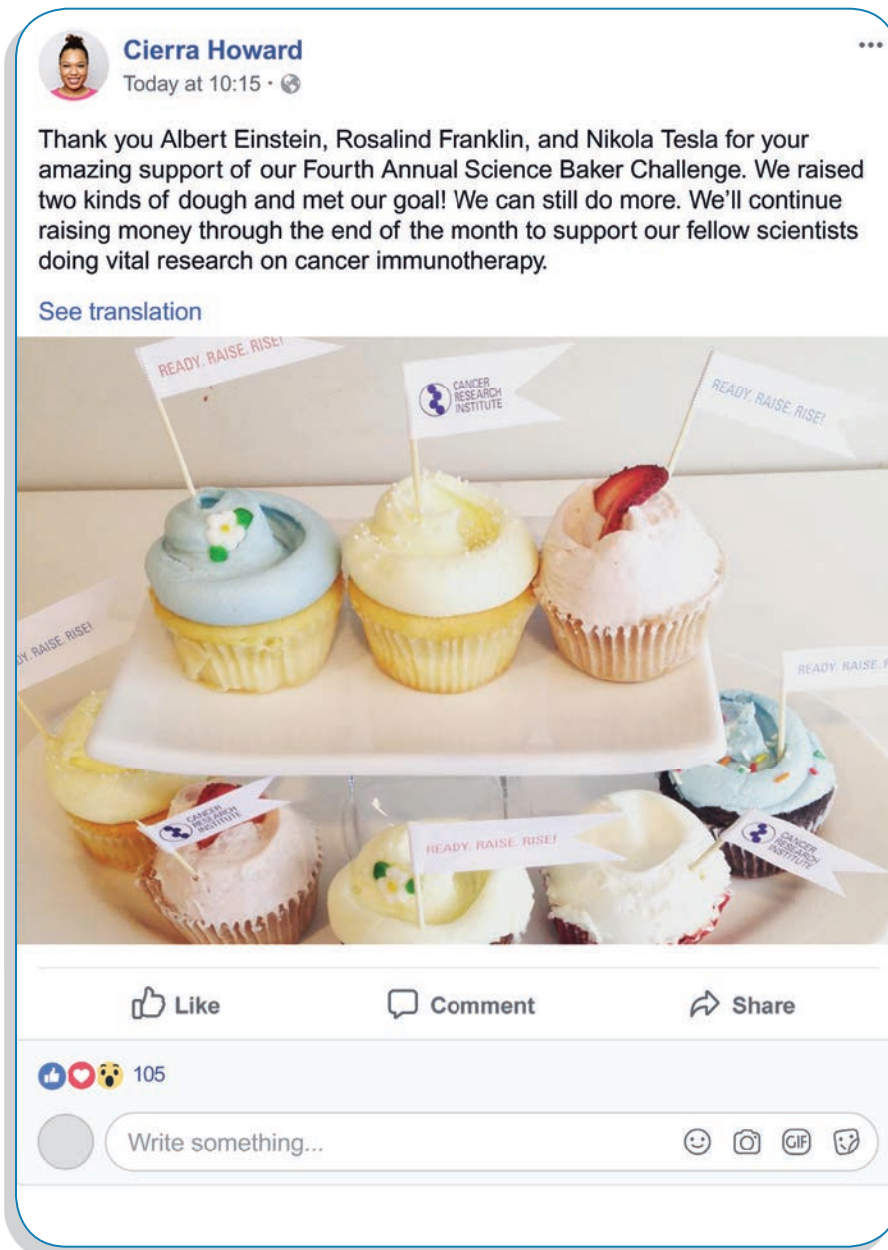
Cierra Howard
Today at 10:15 ·

Thank you Albert Einstein, Rosalind Franklin, and Nikola Tesla for your amazing support of our Fourth Annual Science Baker Challenge. We raised two kinds of dough and met our goal! We can still do more. We'll continue raising money through the end of the month to support our fellow scientists doing vital research on cancer immunotherapy.

See translation

READY. RAISE. RISE!
CANCER RESEARCH INSTITUTE
READY. RAISE. RISE!
DY. RAISE. RISE!
READY. RAISE. R
CANCER RESEARCH INSTITUTE
READY. RAISE. RISE!
CANCER RESEARCH INSTITUTE

Like Comment Share

105

Write something...

GIF